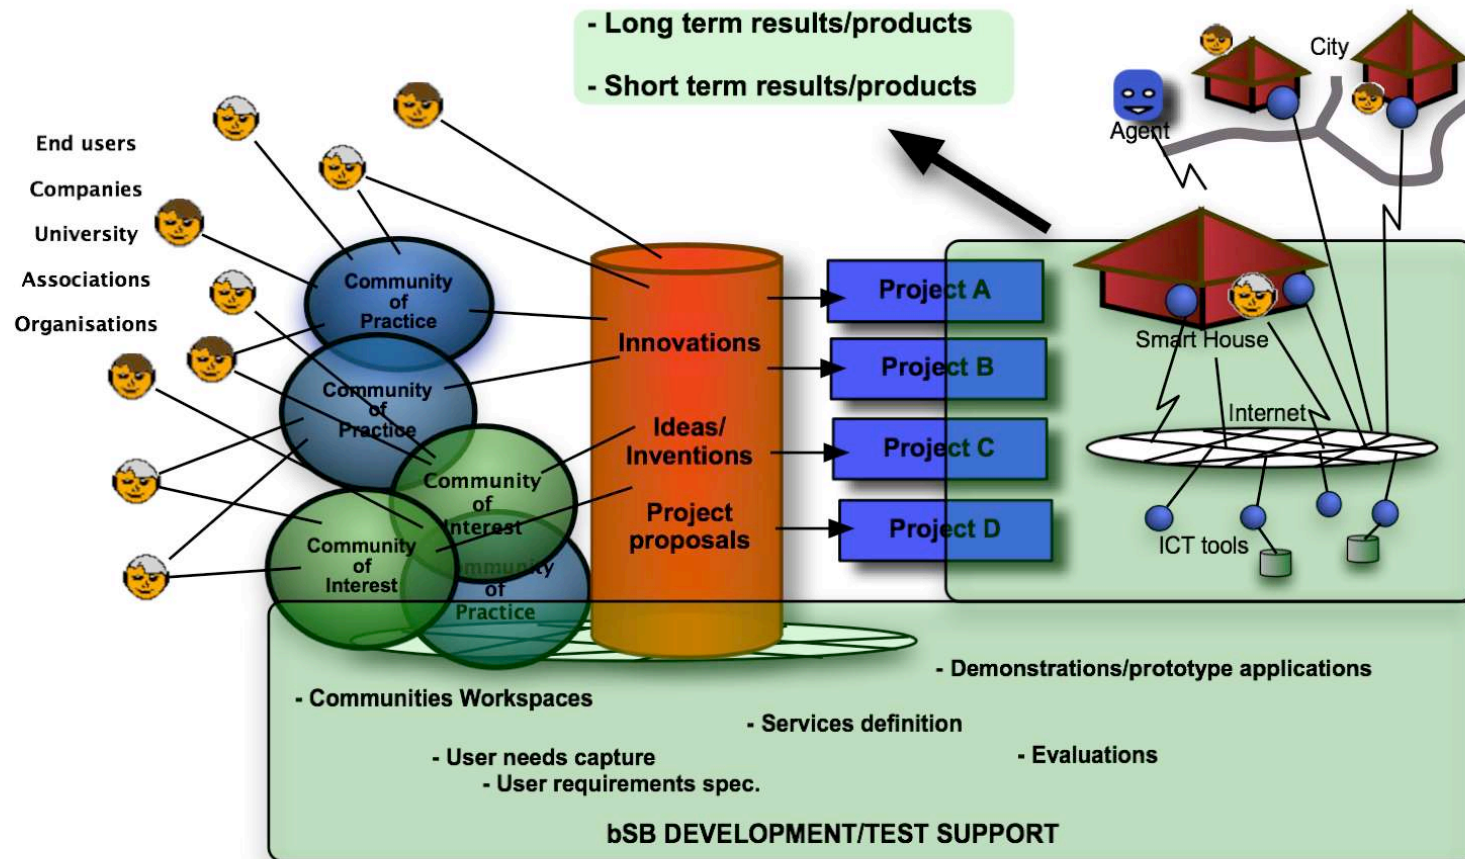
- Long term results/products

- Short term results/products

City

Agent

End users

Companies

University

Associations

Organisations

Community of Practice

Community of Practice

Community of Interest

Community of Interest

Community of Practice

Innovations

Ideas/ Inventions

Project proposals

Project A

Project B

Project C

Project D

Smart House

Internet

ICT tools

- Demonstrations/prototype applications

- Communities Workspaces

- Services definition

- User needs capture

- User requirements spec.

- Evaluations

bSB DEVELOPMENT/TEST SUPPORT